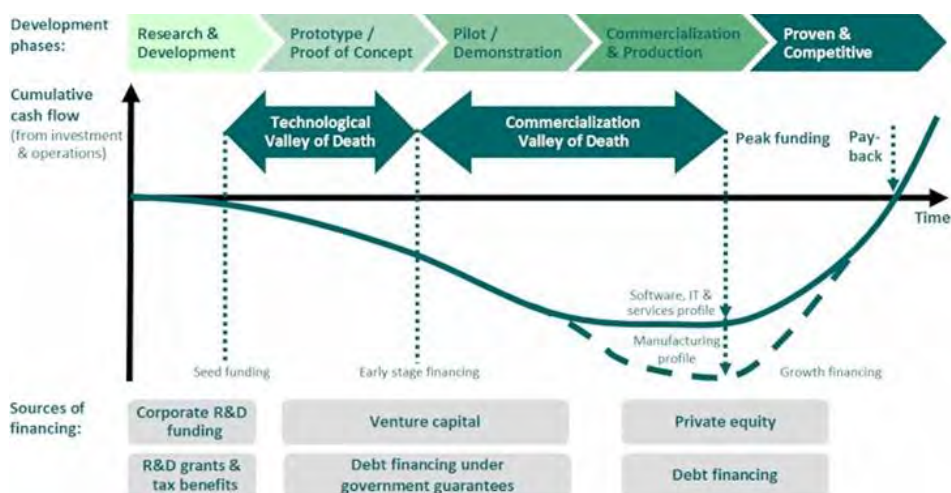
Development phases:

Research & Development

Prototype / Proof of Concept

Pilot / Demonstration

Commercialization & Production

Proven & Competitive

Cumulative cash flow (from investment & operations)

Technological Valley of Death

Commercialization Valley of Death

Peak funding

Pay-back

Time

Software, IT & services profile

Manufacturing profile

Seed funding

Early stage financing

Growth financing

Sources of financing:

Corporate R&D funding

Venture capital

Private equity

R&D grants & tax benefits

Debt financing under government guarantees

Debt financing